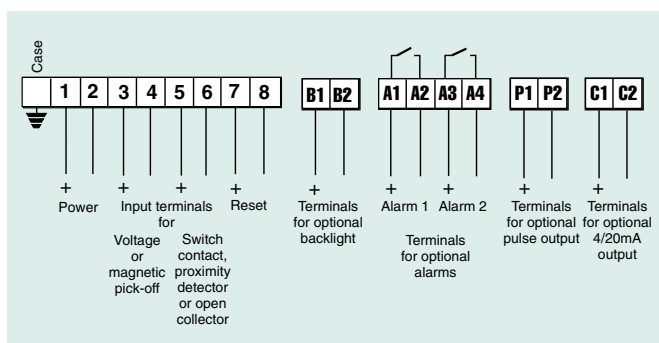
Case

1 2 3 4 5 6 7 8

B1 B2

A1 A2 A3 A4

P1 P2

C1 C2

+ Power

+ + Input terminals for

Voltage or magnetic pick-off

Switch contact, proximity detector or open collector

+ Reset

+ Terminals for optional backlight

+ Alarm 1

+ Alarm 2

Terminals for optional alarms

+ Terminals for optional pulse output

+ Terminals for optional 4/20mA output